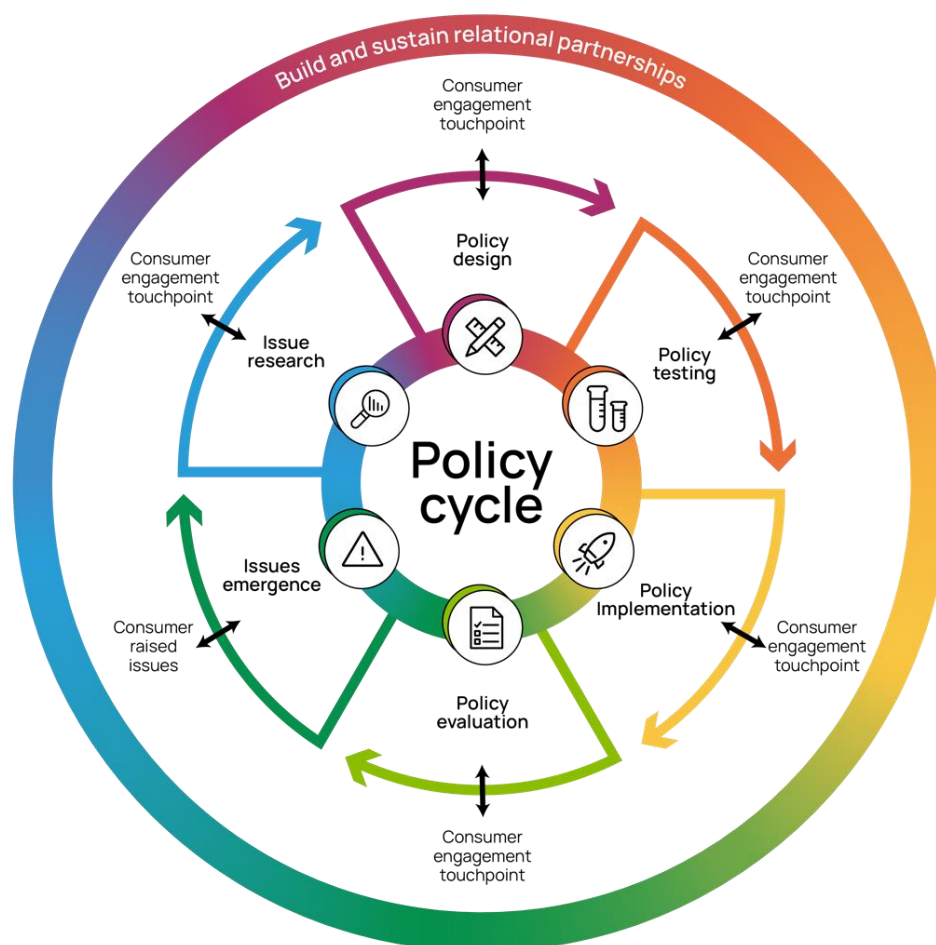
Build and sustain relational partnerships

Consumer engagement touchpoint

Policy design

Consumer engagement touchpoint

Policy testing

Consumer engagement touchpoint

Issue research

Policy cycle

Issues emergence

Policy Implementation

Consumer raised issues

Consumer engagement touchpoint

Policy evaluation

Consumer engagement touchpoint